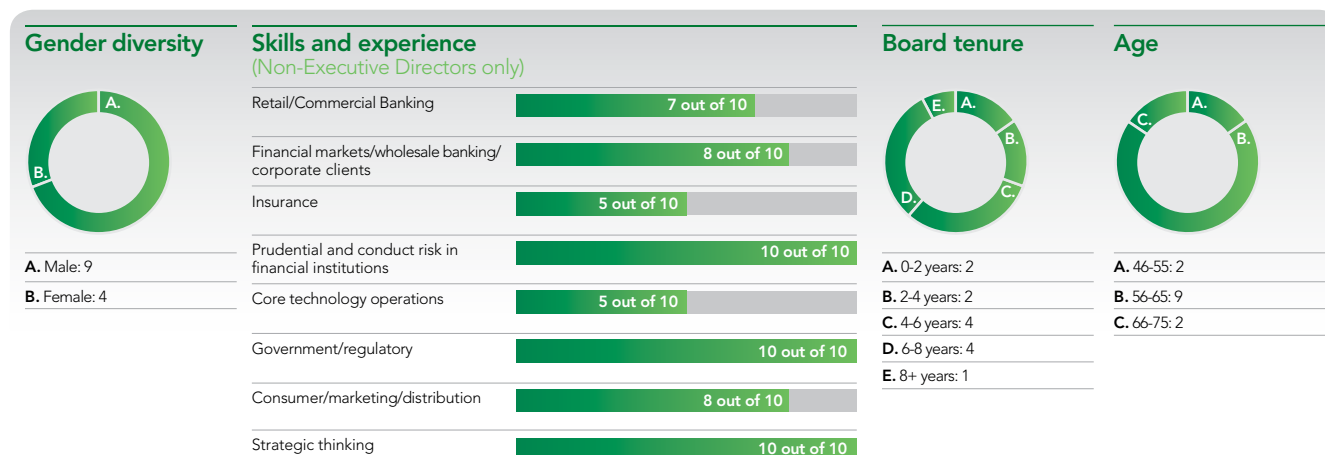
Gender diversity

A.

B.

A. Male: 9

B. Female: 4

Skills and experience
(Non-Executive Directors only)

Retail/Commercial Banking 7 out of 10

Financial markets/wholesale banking/corporate clients 8 out of 10

Insurance 5 out of 10

Prudential and conduct risk in financial institutions 10 out of 10

Core technology operations 5 out of 10

Government/regulatory 10 out of 10

Consumer/marketing/distribution 8 out of 10

Strategic thinking 10 out of 10

Board tenure

E. A. B. C. D.

A. 0-2 years: 2

B. 2-4 years: 2

C. 4-6 years: 4

D. 6-8 years: 4

E. 8+ years: 1

Age

C. A. B.

A. 46-55: 2

B. 56-65: 9

C. 66-75: 2